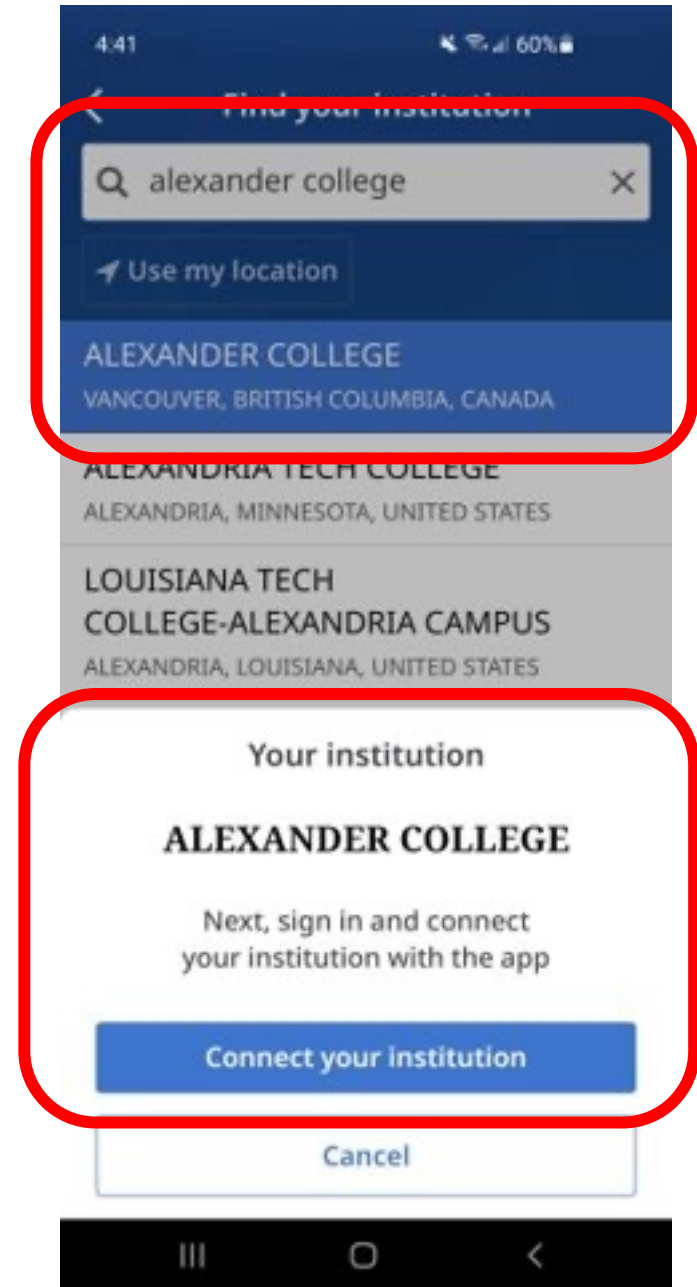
4:41

60%

Find your institution

alexander college

Use my location

ALEXANDER COLLEGE
VANCOUVER, BRITISH COLUMBIA, CANADA

ALEXANDRIA TECH COLLEGE
ALEXANDRIA, MINNESOTA, UNITED STATES

LOUISIANA TECH COLLEGE-ALEXANDRIA CAMPUS
ALEXANDRIA, LOUISIANA, UNITED STATES

Your institution

ALEXANDER COLLEGE

Next, sign in and connect your institution with the app

Connect your institution

Cancel